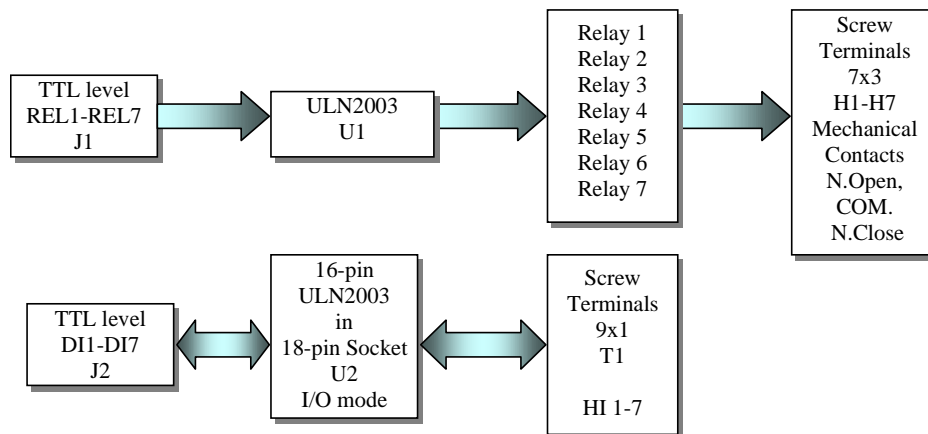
TTL level
REL1-REL7
J1

ULN2003
U1

Relay 1
Relay 2
Relay 3
Relay 4
Relay 5
Relay 6
Relay 7

Screw
Terminals
7x3
H1-H7
Mechanical
Contacts
N.Open,
COM.
N.Close

TTL level
DI1-DI7
J2

16-pin
ULN2003
in
18-pin Socket
U2
I/O mode

Screw
Terminals
9x1
T1

HI 1-7